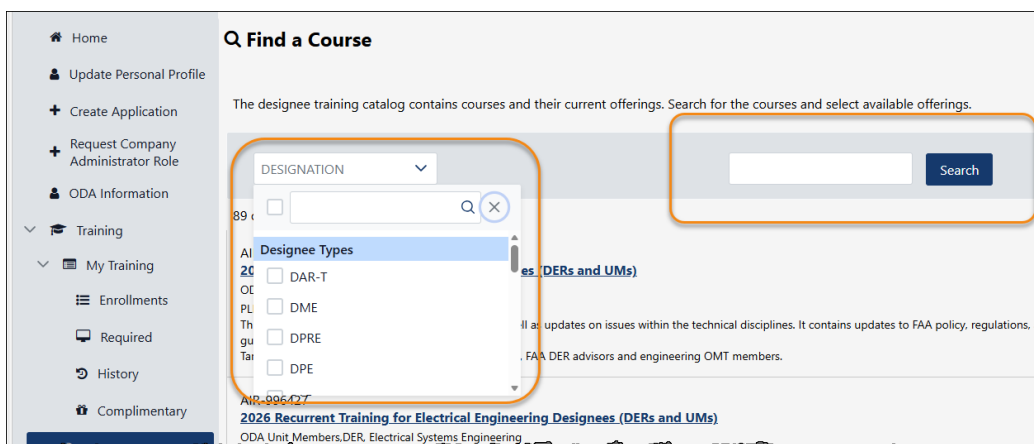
Home
Update Personal Profile
Create Application
Request Company Administrator Role
ODA Information
Training
My Training
Enrollments
Required
History
Complimentary

Find a Course

The designee training catalog contains courses and their current offerings. Search for the courses and select available offerings.

DESIGNATION

Search

Designee Types
DAR-T
DME
DPRE
DPE

89 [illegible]

AI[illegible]
20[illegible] es (DERs and UMs)
OD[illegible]
PL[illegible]
Th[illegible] ll as updates on issues within the technical disciplines. It contains updates to FAA policy, regulations,
gu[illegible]
Ta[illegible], FAA DER advisors and engineering OMT members.

AIR-99642T
2026 Recurrent Training for Electrical Engineering Designees (DERs and UMs)
ODA Unit Members,DER, Electrical Systems Engineering